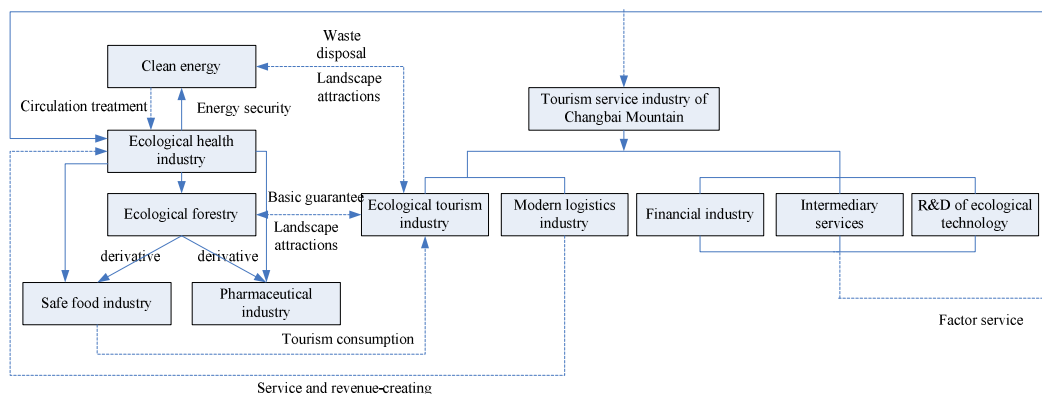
Waste disposal

Clean energy

Landscape attractions

Circulation treatment

Energy security

Tourism service industry of Changbai Mountain

Ecological health industry

Basic guarantee

Ecological forestry

Ecological tourism industry

Modern logistics industry

Financial industry

Intermediary services

R&D of ecological technology

Landscape attractions

derivative

derivative

Safe food industry

Pharmaceutical industry

Factor service

Tourism consumption

Service and revenue-creating